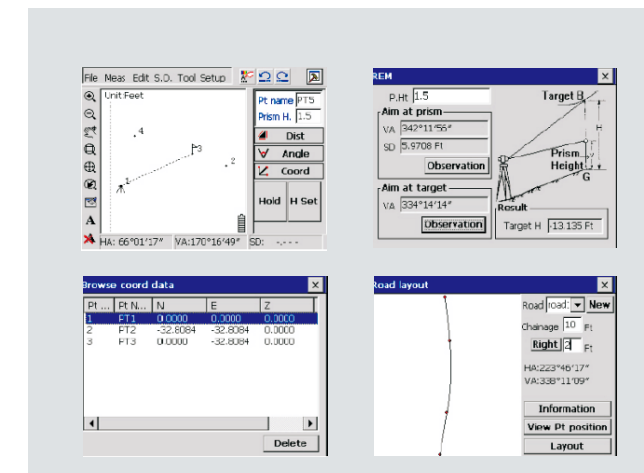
File Meas Edit S.O. Tool Setup

Unit:Feet

4

3

2

1

Pt name PT5

Prism H. 1.5

Dist

Angle

Coord

Hold

H Set

A

HA: 66°01'17" VA:170°16'49" SD: -.---

REM

P.Ht 1.5

Aim at prism

VA 342°11'55"

SD 5.9708 Ft

Observation

Aim at target

VA 334°14'14"

Observation

Target B

H

Prism Height

G

Result

Target H -13.135 Ft

Browse coord data

| Pt ... | Pt N... | N | E | Z |
|---|---|---|---|---|
| 1 | PT1 | 0.0000 | 0.0000 | 0.0000 |
| 2 | PT2 | -32.8084 | -32.8084 | 0.0000 |
| 3 | PT3 | 0.0000 | -32.8084 | 0.0000 |

Delete

Road layout

Road road: New

Chainage 10 Ft

Right 2 Ft

HA:223°46'17"

VA:338°11'09"

Information

View Pt position

Layout